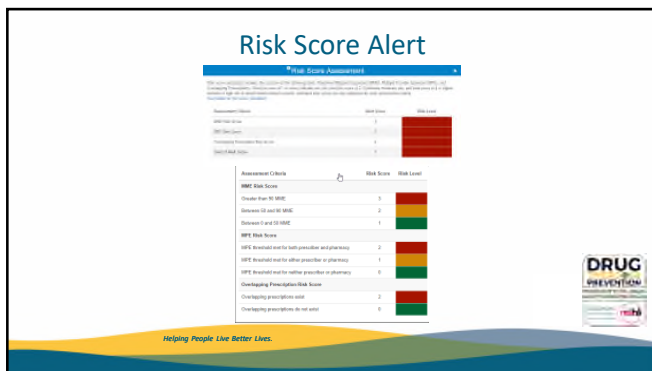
Risk Score Alert

Risk Score Assessment

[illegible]

| Assessment Criteria | Risk Score | Risk Level |
|---|---|---|
| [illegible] | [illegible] | |
| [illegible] | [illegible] | |
| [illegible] | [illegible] | |
| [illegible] | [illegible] | |

| Assessment Criteria | Risk Score | Risk Level |
|---|---|---|
| MME Risk Score | | |
| Greater than 90 MME | 3 | |
| Between 50 and 90 MME | 2 | |
| Between 0 and 50 MME | 1 | |
| MPE Risk Score | | |
| MPE threshold met for both prescriber and pharmacy | 2 | |
| MPE threshold met for either prescriber or pharmacy | 1 | |
| MPE threshold met for neither prescriber or pharmacy | 0 | |
| Overlapping Prescription Risk Score | | |
| Overlapping prescriptions exist | 2 | |
| Overlapping prescriptions do not exist | 0 | |

DRUG PREVENTION

Helping People Live Better Lives.